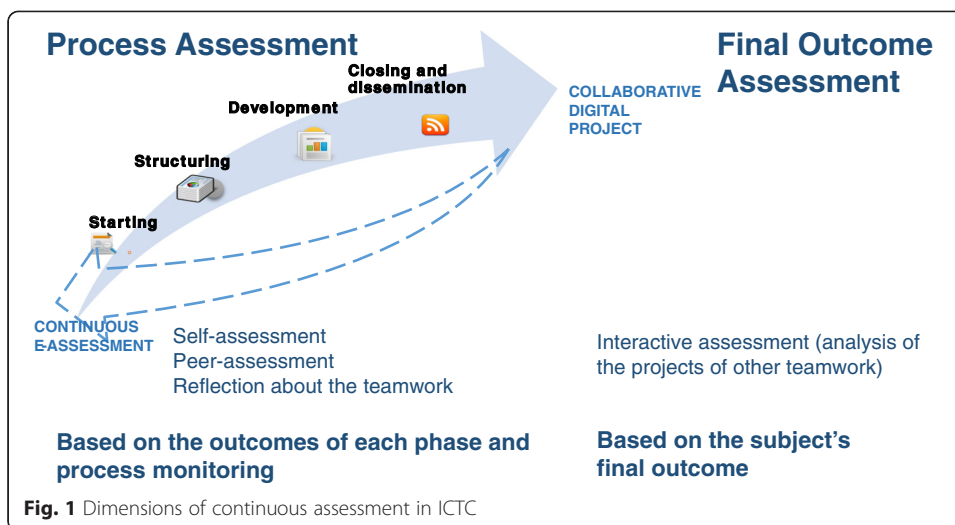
Process Assessment

Final Outcome Assessment

Closing and dissemination

Development

Structuring

Starting

COLLABORATIVE DIGITAL PROJECT

CONTINUOUS E-ASSESSMENT

Self-assessment
Peer-assessment
Reflection about the teamwork

Interactive assessment (analysis of the projects of other teamwork)

Based on the outcomes of each phase and process monitoring

Based on the subject's final outcome

Fig. 1 Dimensions of continuous assessment in ICTC